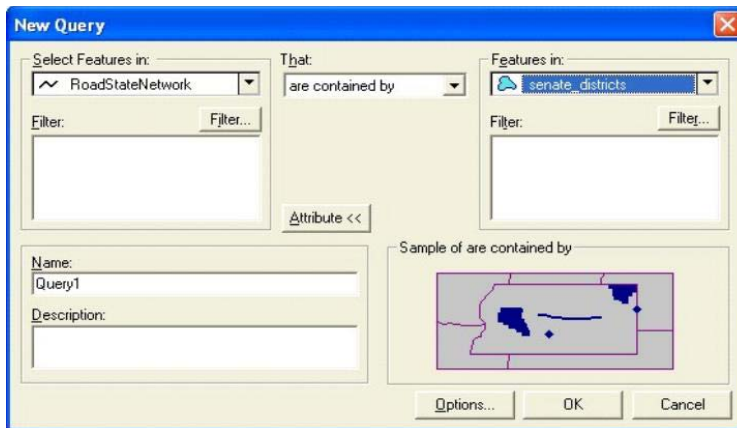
New Query

Select Features in:
RoadStateNetwork
Filter:
Filter...

That:
are contained by

Attribute <<

Features in:
senate_districts
Filter:
Filter...

Name:
Query1
Description:

Sample of are contained by

Options...
OK
Cancel